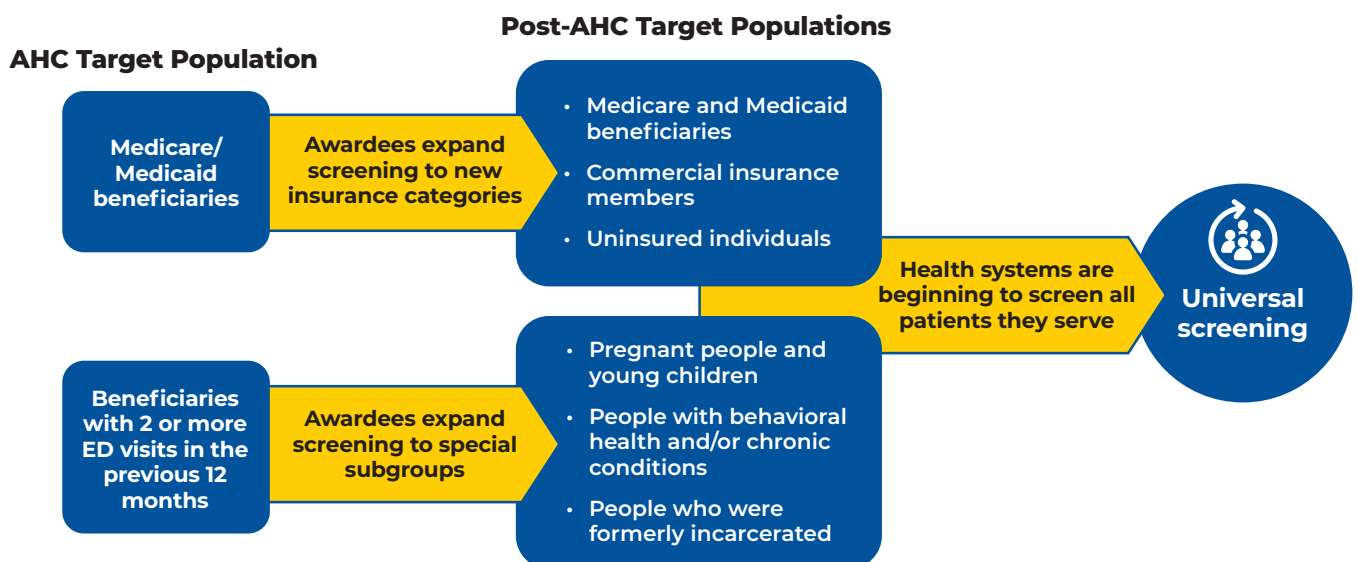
Post-AHC Target Populations

AHC Target Population

Medicare/ Medicaid beneficiaries

Awardees expand screening to new insurance categories

- Medicare and Medicaid beneficiaries
- Commercial insurance members
- Uninsured individuals

Health systems are beginning to screen all patients they serve

Universal screening

Beneficiaries with 2 or more ED visits in the previous 12 months

Awardees expand screening to special subgroups

- Pregnant people and young children
- People with behavioral health and/or chronic conditions
- People who were formerly incarcerated